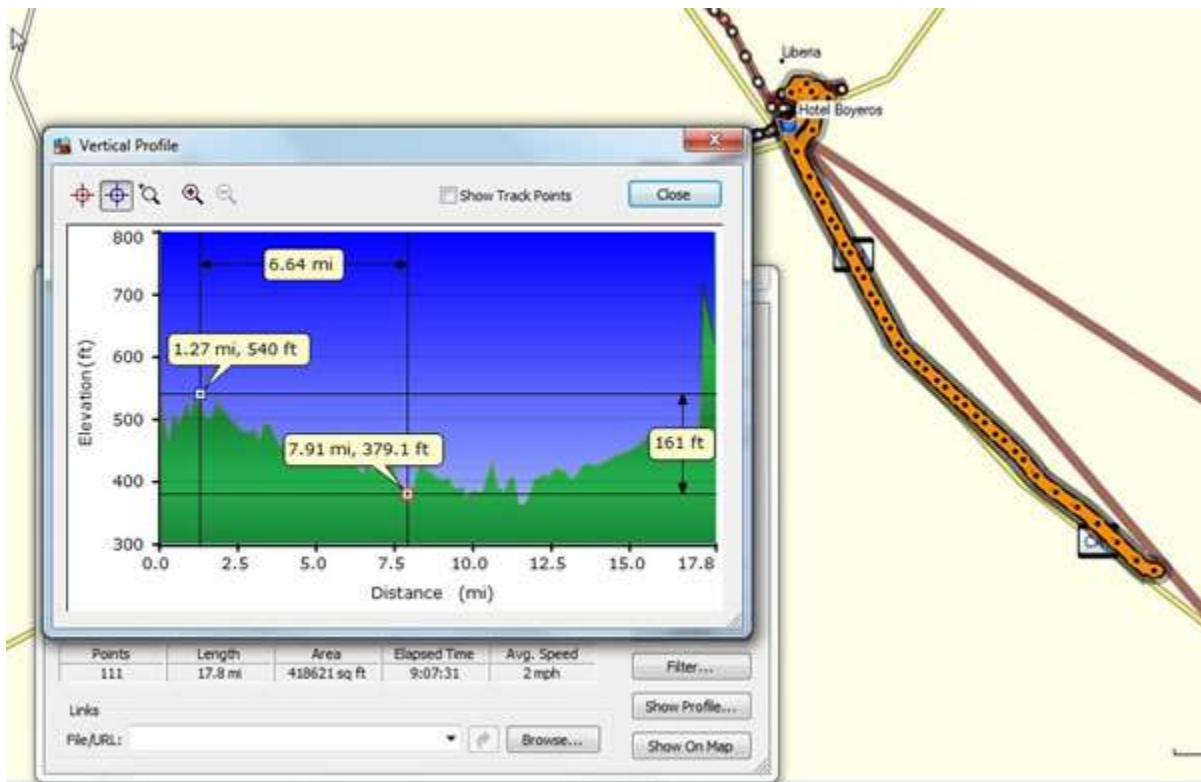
Liberia

Hotel Boyeros

Vertical Profile

Show Track Points

Close

6.64 mi

1.27 mi, 540 ft

7.91 mi, 379.1 ft

161 ft

800

700

600

500

400

300

Elevation (ft)

0.0 2.5 5.0 7.5 10.0 12.5 15.0 17.8

Distance (mi)

| Points | Length | Area | Elapsed Time | Avg. Speed |
|---|---|---|---|---|
| 111 | 17.8 mi | 418621 sq ft | 9:07:31 | 2 mph |

Filter...

Links

Show Profile...

File/URL:

Browse...

Show On Map